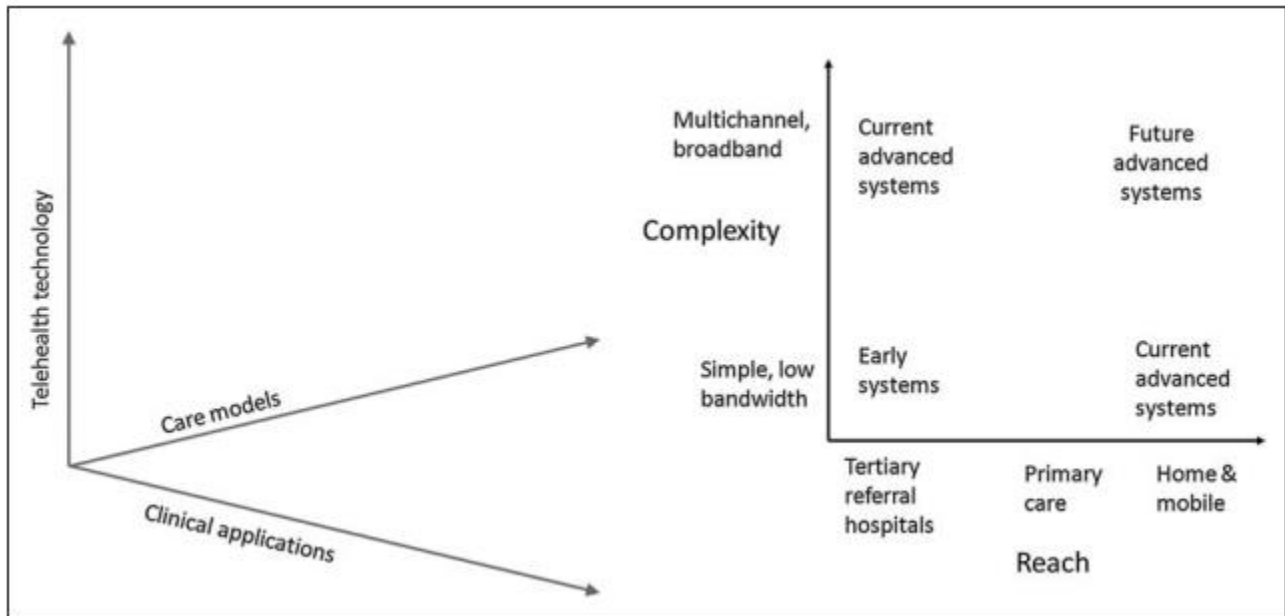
Telehealth technology

Care models

Clinical applications

Multichannel, broadband

Current advanced systems

Future advanced systems

Complexity

Simple, low bandwidth

Early systems

Current advanced systems

Tertiary referral hospitals

Primary care

Home & mobile

Reach